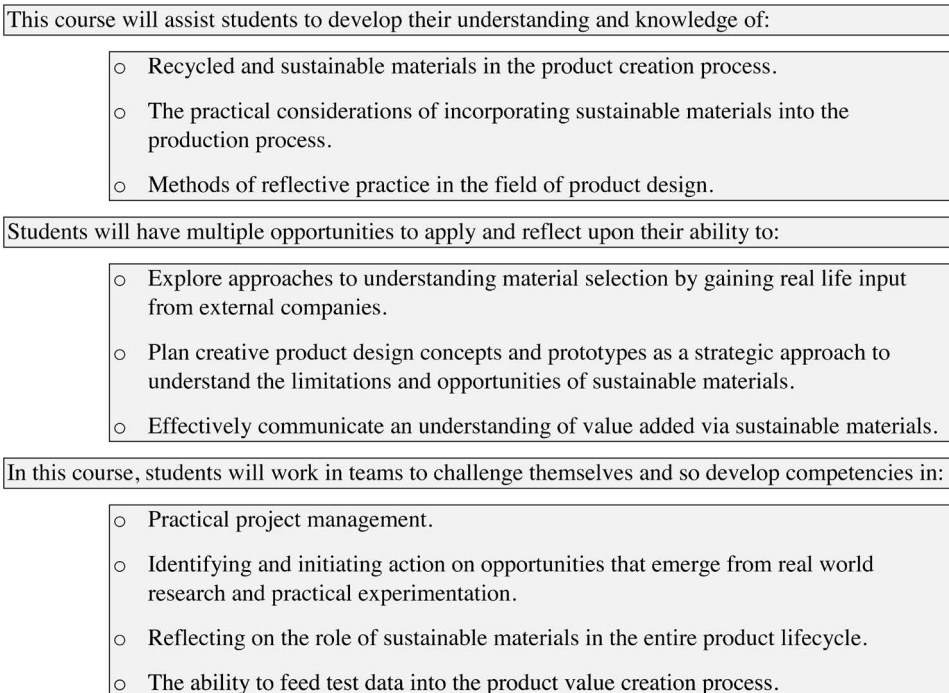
This course will assist students to develop their understanding and knowledge of:

o Recycled and sustainable materials in the product creation process.

o The practical considerations of incorporating sustainable materials into the production process.

o Methods of reflective practice in the field of product design.

Students will have multiple opportunities to apply and reflect upon their ability to:

o Explore approaches to understanding material selection by gaining real life input from external companies.

o Plan creative product design concepts and prototypes as a strategic approach to understand the limitations and opportunities of sustainable materials.

o Effectively communicate an understanding of value added via sustainable materials.

In this course, students will work in teams to challenge themselves and so develop competencies in:

o Practical project management.

o Identifying and initiating action on opportunities that emerge from real world research and practical experimentation.

o Reflecting on the role of sustainable materials in the entire product lifecycle.

o The ability to feed test data into the product value creation process.